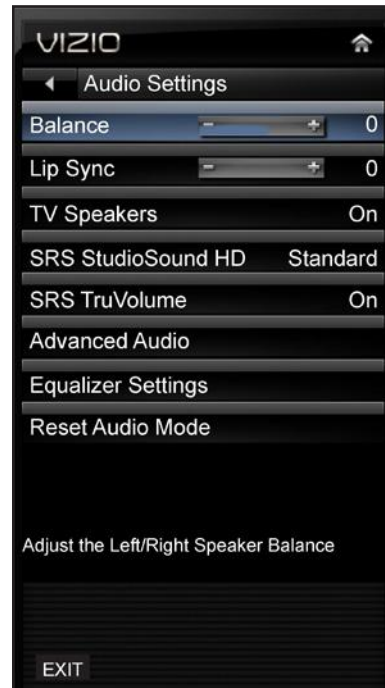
VIZIO

Audio Settings

Balance - + 0

Lip Sync - + 0

TV Speakers On

SRS StudioSound HD Standard

SRS TruVolume On

Advanced Audio

Equalizer Settings

Reset Audio Mode

Adjust the Left/Right Speaker Balance

EXIT